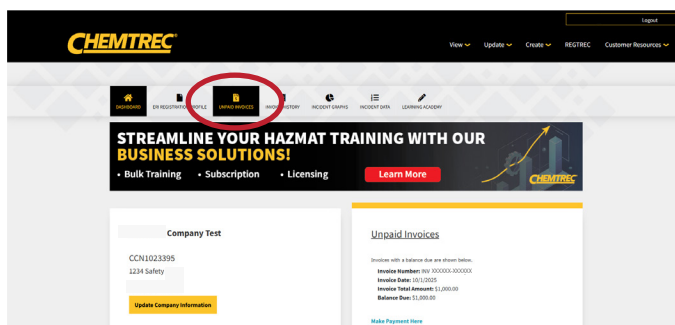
Logout

CHEMTREC

View Update Create REGTREC Customer Resources

DASHBOARD ER REGISTRATION PROFILE UNPAID INVOICES INVOICE HISTORY INCIDENT GRAPHS INCIDENT DATA LEARNING ACADEMY

STREAMLINE YOUR HAZMAT TRAINING WITH OUR BUSINESS SOLUTIONS!

• Bulk Training • Subscription • Licensing

Learn More

CHEMTREC

Company Test

CCN1023395
1234 Safety

Update Company Information

Unpaid Invoices

Invoices with a balance due are shown below.

Invoice Number: INV XXXXXX-XXXXXX
Invoice Date: 10/1/2025
Invoice Total Amount: $1,000.00
Balance Due: $1,000.00

Make Payment Here